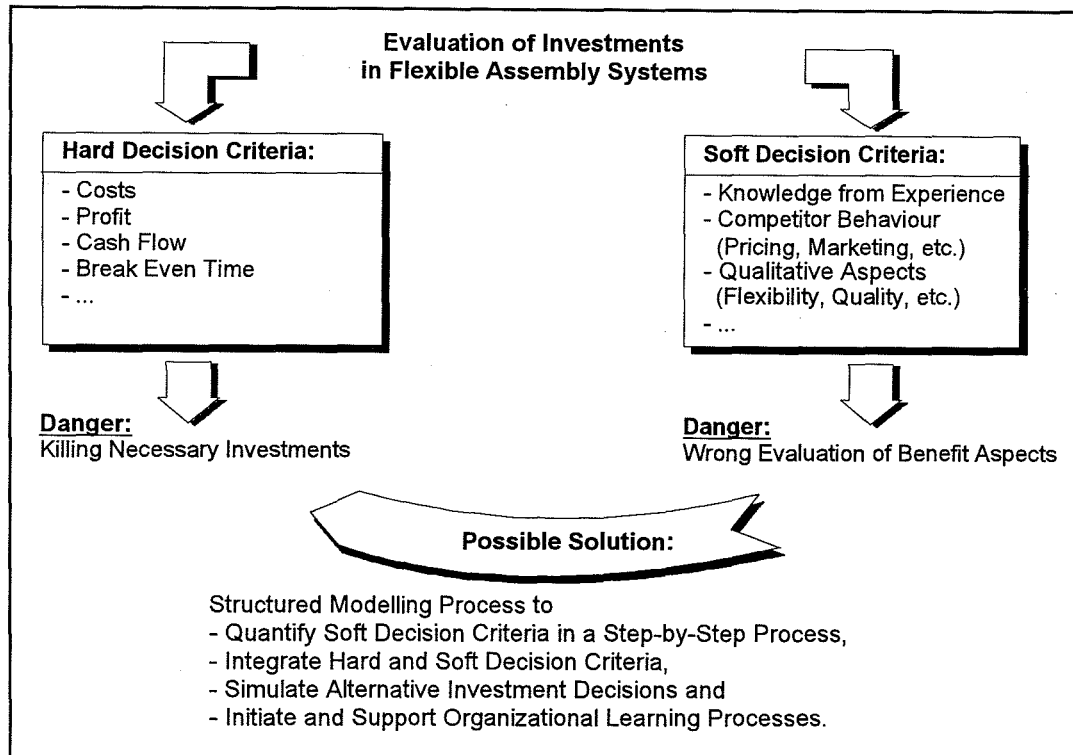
Evaluation of Investments in Flexible Assembly Systems

Hard Decision Criteria:
- Costs
- Profit
- Cash Flow
- Break Even Time
- ...

Danger:
Killing Necessary Investments

Soft Decision Criteria:
- Knowledge from Experience
- Competitor Behaviour (Pricing, Marketing, etc.)
- Qualitative Aspects (Flexibility, Quality, etc.)
- ...

Danger:
Wrong Evaluation of Benefit Aspects

Possible Solution:

Structured Modelling Process to
- Quantify Soft Decision Criteria in a Step-by-Step Process,
- Integrate Hard and Soft Decision Criteria,
- Simulate Alternative Investment Decisions and
- Initiate and Support Organizational Learning Processes.